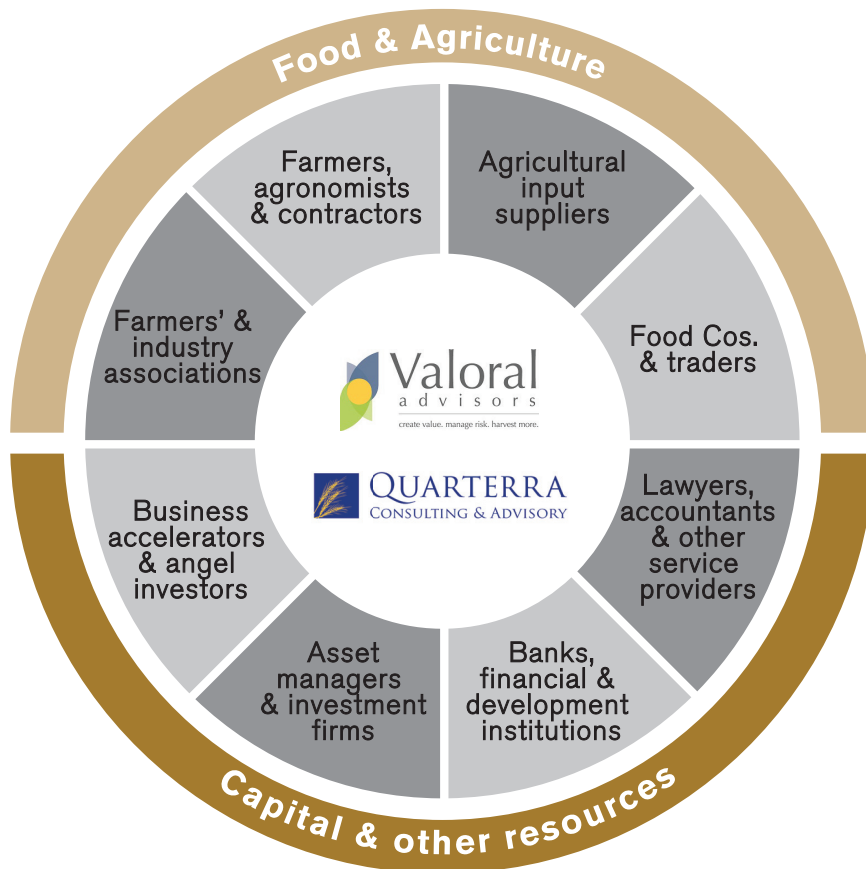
Food & Agriculture

Farmers, agronomists & contractors

Agricultural input suppliers

Food Cos. & traders

Lawyers, accountants & other service providers

Banks, financial & development institutions

Asset managers & investment firms

Business accelerators & angel investors

Farmers' & industry associations

Valoral advisors
create value. manage risk. harvest more.

QUARTERRA
CONSULTING & ADVISORY

Capital & other resources